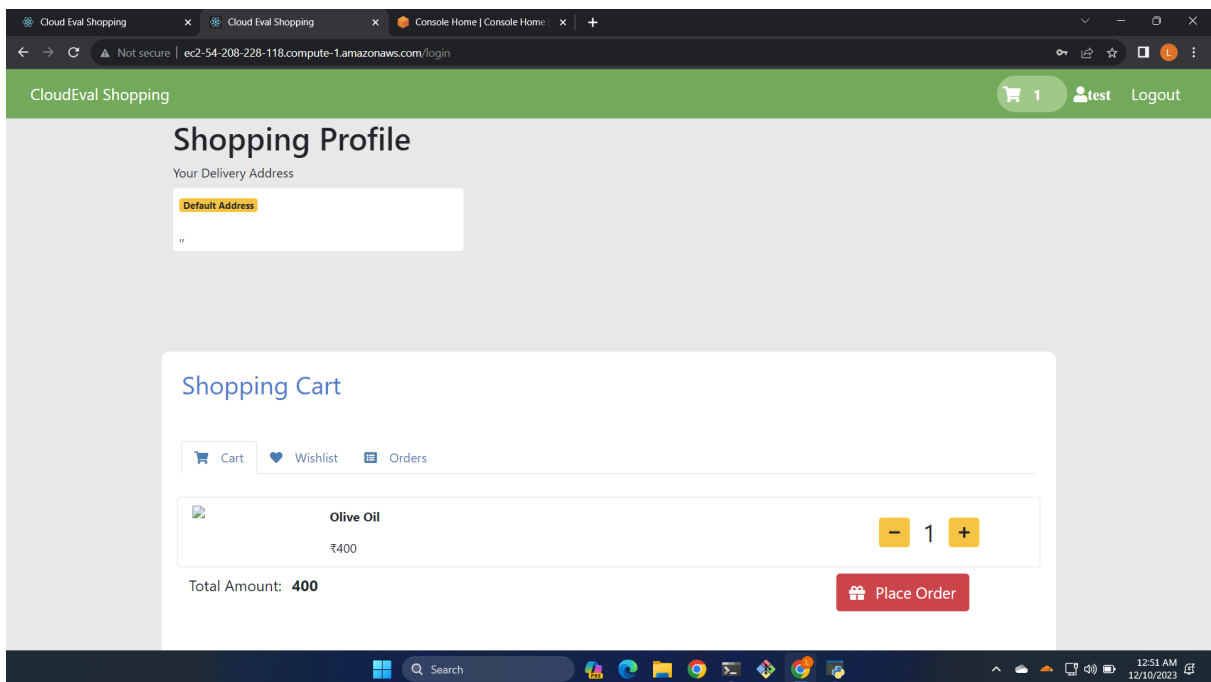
Cloud Eval Shopping ×
Cloud Eval Shopping ×
Console Home | Console Home ×
+

Not secure | ec2-54-208-228-118.compute-1.amazonaws.com/login

CloudEval Shopping
1
test
Logout

Shopping Profile

Your Delivery Address

Default Address

,,

Shopping Cart

Cart
Wishlist
Orders

Olive Oil

₹400

−
1
+

Total Amount: 400

Place Order

Search

12:51 AM
12/10/2023